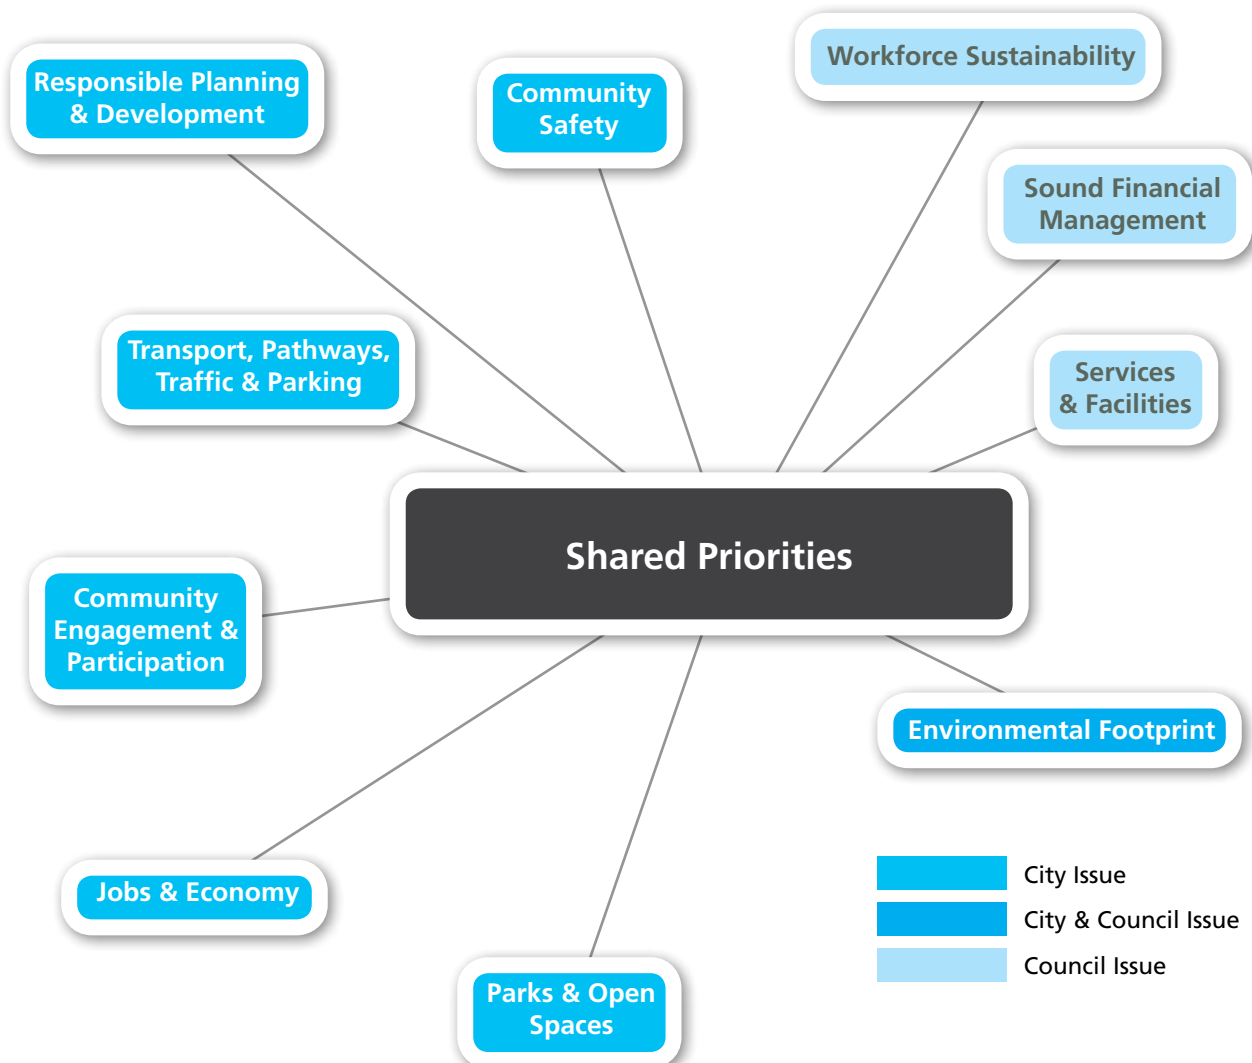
Responsible Planning & Development

Community Safety

Workforce Sustainability

Sound Financial Management

Transport, Pathways, Traffic & Parking

Services & Facilities

Shared Priorities

Community Engagement & Participation

Environmental Footprint

Jobs & Economy

Parks & Open Spaces

City Issue
City & Council Issue
Council Issue